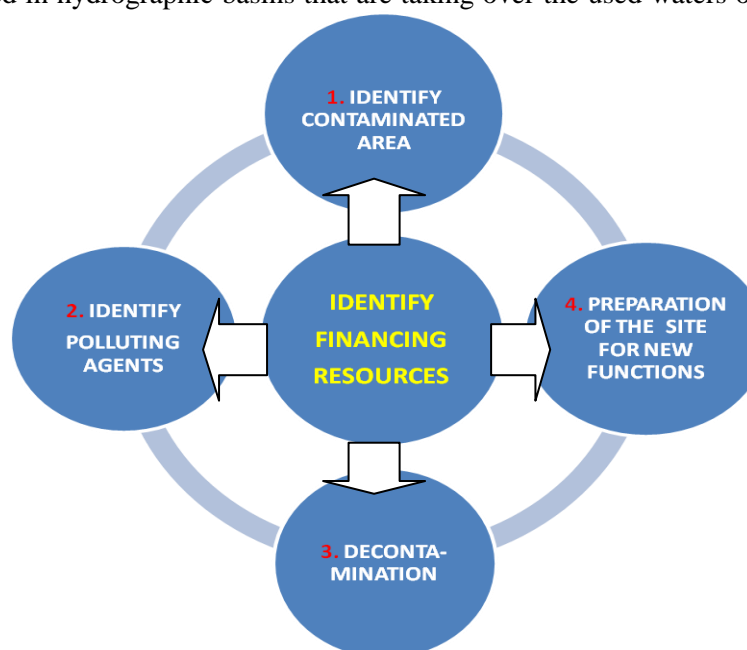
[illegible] in hydrographic basins that are taking over the used waters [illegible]

1. IDENTIFY CONTAMINATED AREA

2. IDENTIFY POLLUTING AGENTS

IDENTIFY FINANCING RESOURCES

4. PREPARATION OF THE SITE FOR NEW FUNCTIONS

3. DECONTAMINATION